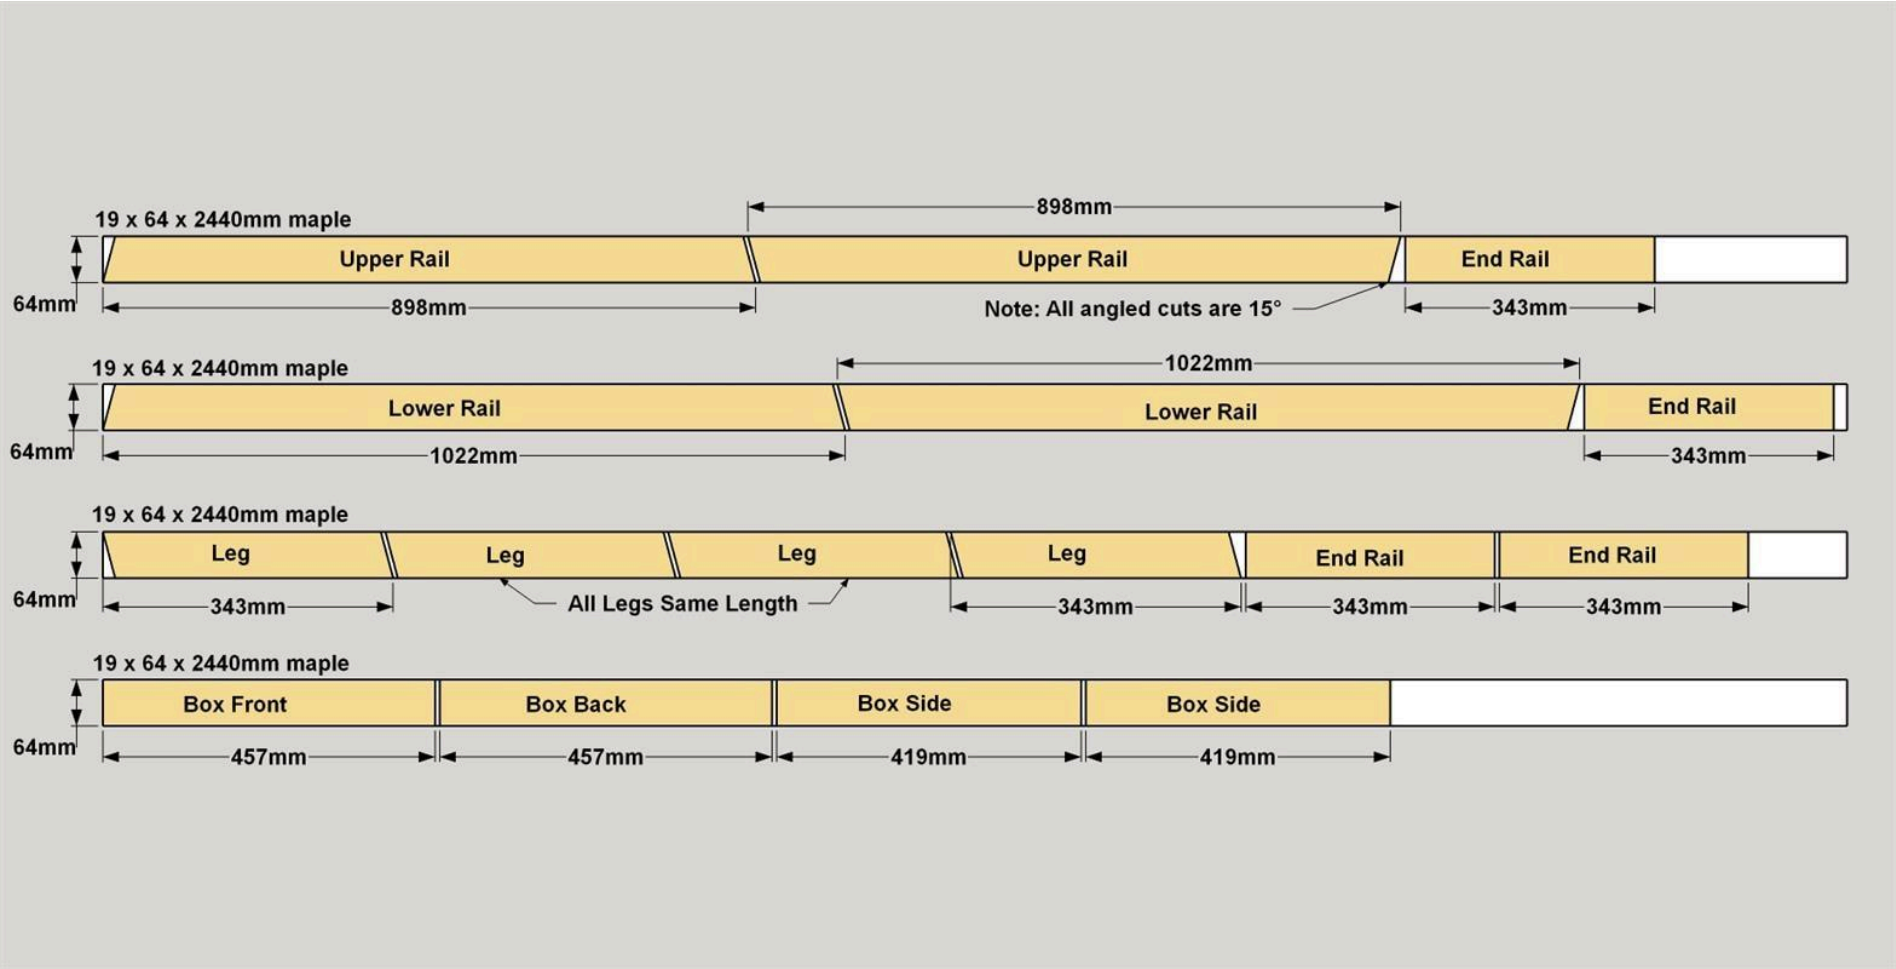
19 x 64 x 2440mm maple

898mm

64mm

Upper Rail

Upper Rail

End Rail

898mm

Note: All angled cuts are 15°

343mm

19 x 64 x 2440mm maple

1022mm

64mm

Lower Rail

Lower Rail

End Rail

1022mm

343mm

19 x 64 x 2440mm maple

64mm

Leg

Leg

Leg

Leg

End Rail

End Rail

343mm

All Legs Same Length

343mm

343mm

343mm

19 x 64 x 2440mm maple

64mm

Box Front

Box Back

Box Side

Box Side

457mm

457mm

419mm

419mm